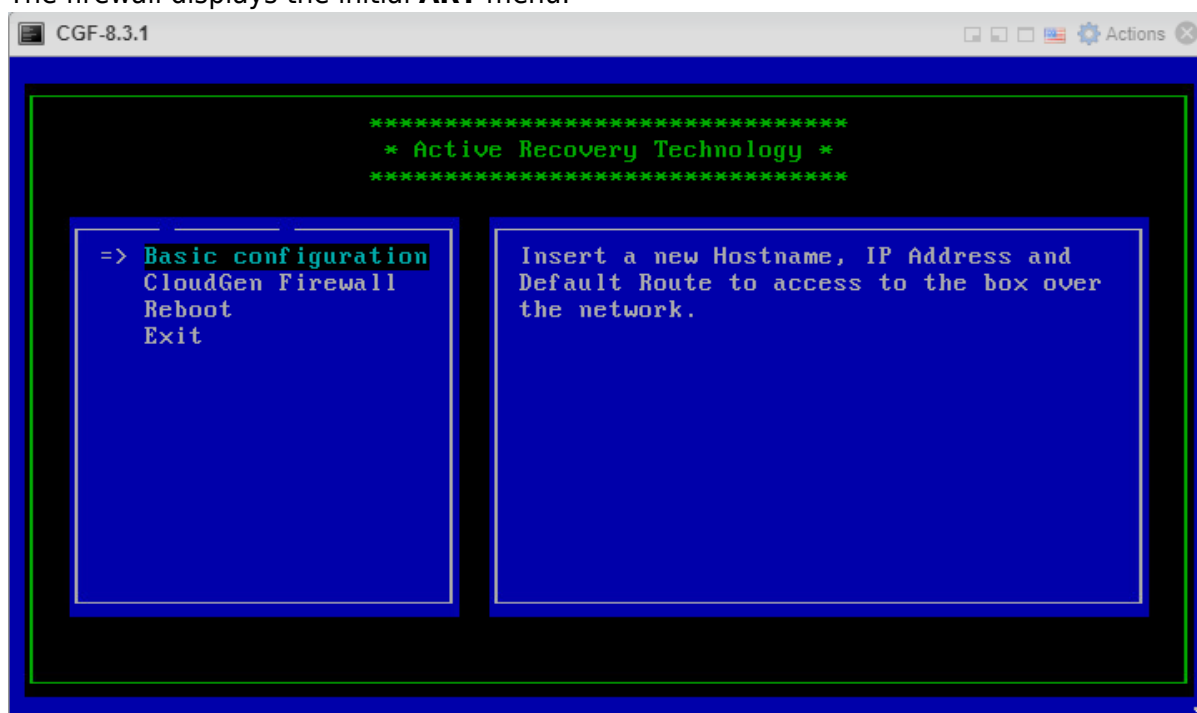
The firewall displays the initial **ART** menu.

CGF-8.3.1

Actions

******************************
* Active Recovery Technology *
******************************

=> Basic configuration
CloudGen Firewall
Reboot
Exit

Insert a new Hostname, IP Address and Default Route to access to the box over the network.